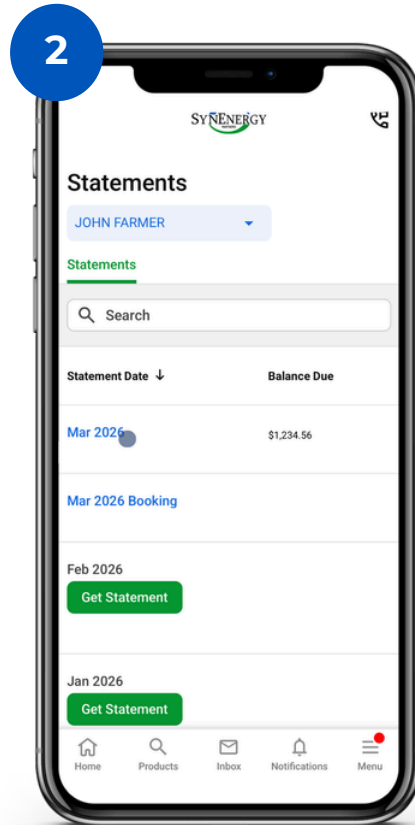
2

SYNENERGY

Statements

JOHN FARMER

Statements

Search

| Statement Date ↓ | Balance Due |
|---|---|
| Mar 2026 | $1,234.56 |
| Mar 2026 Booking | |

Feb 2026

Get Statement

Jan 2026

Get Statement

Home Products Inbox Notifications Menu